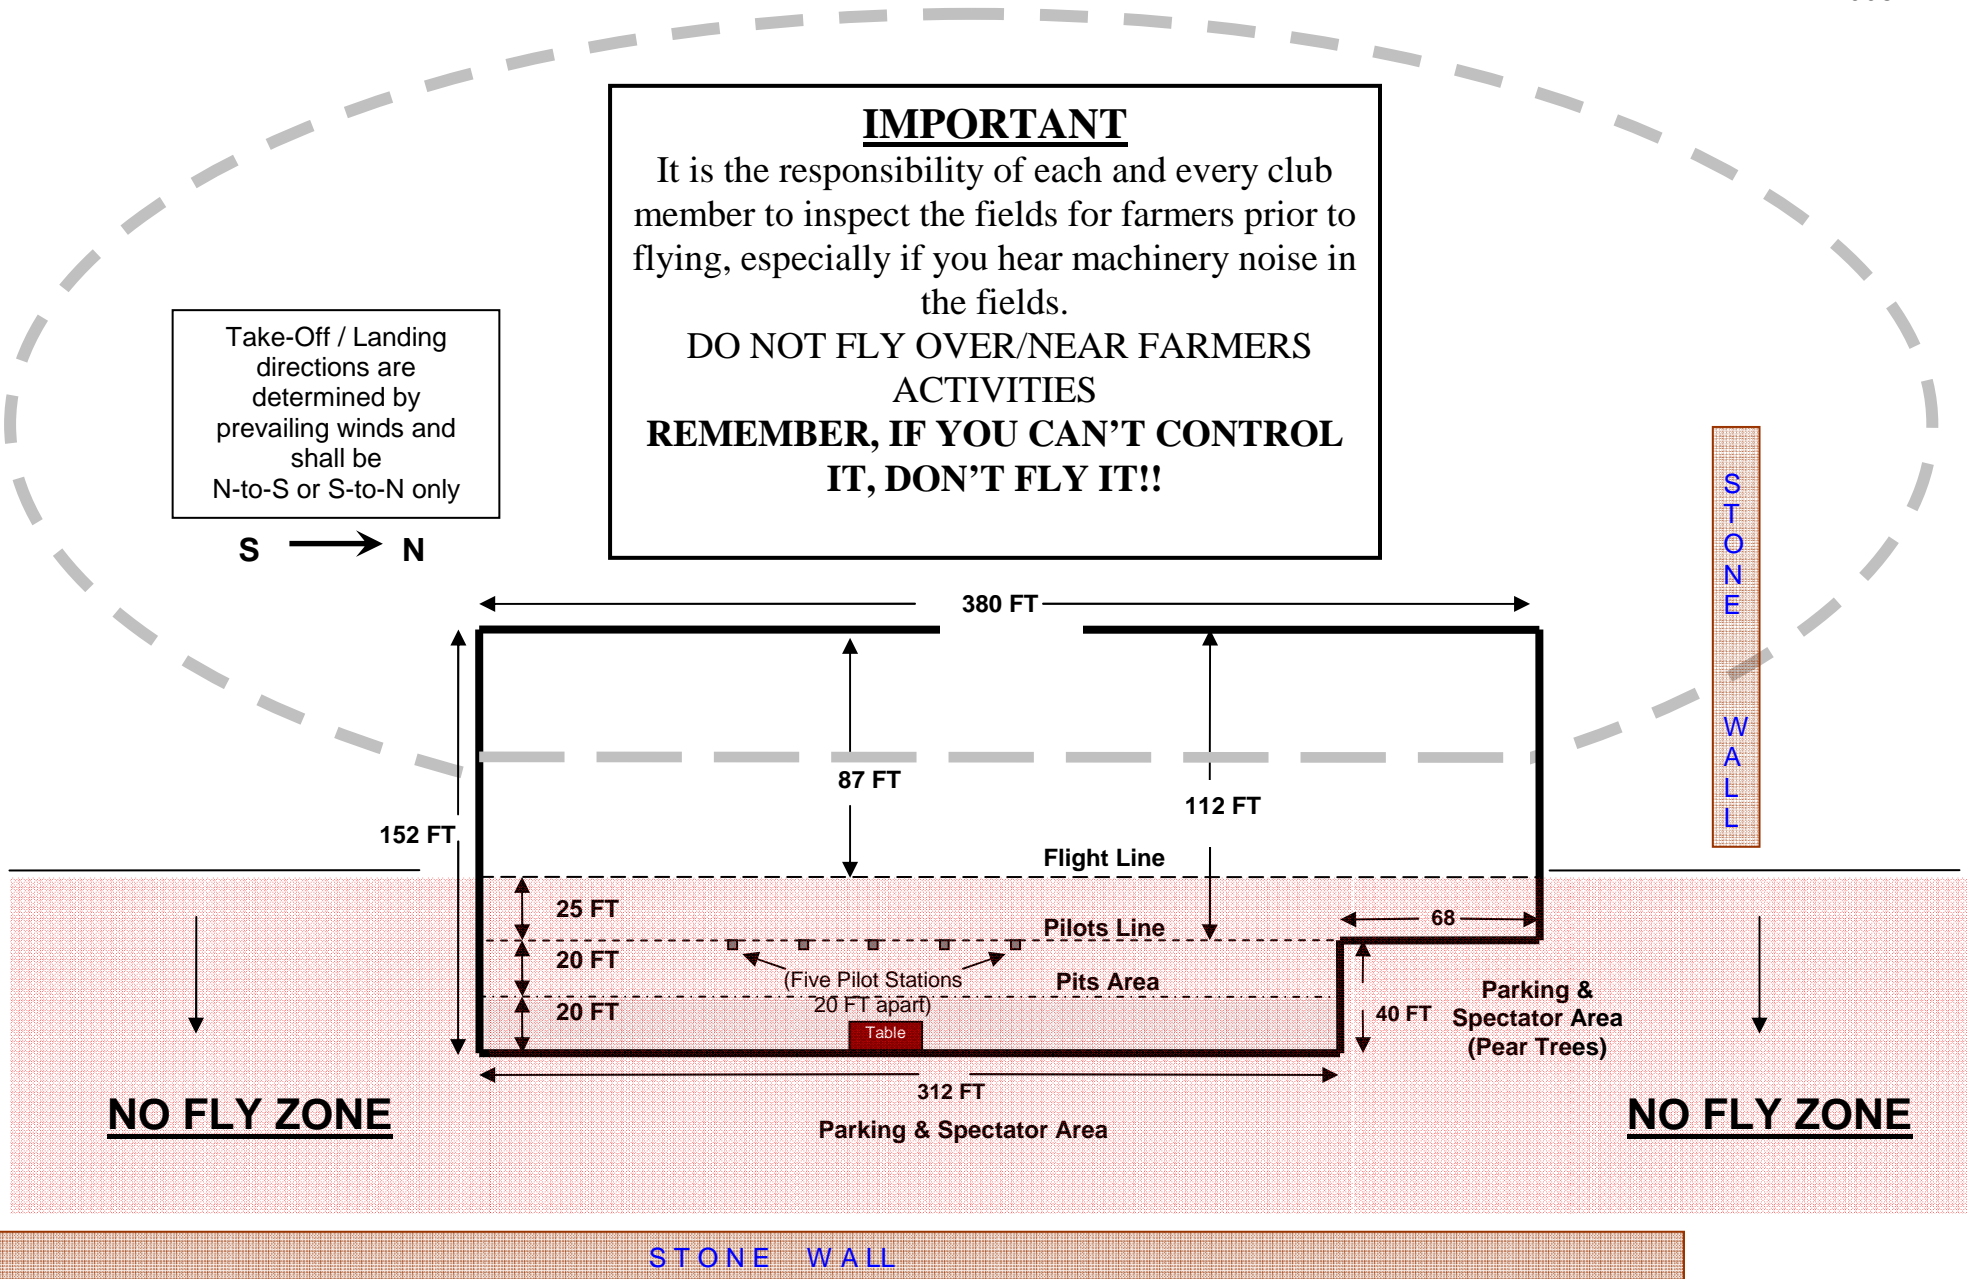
IMPORTANT

It is the responsibility of each and every club member to inspect the fields for farmers prior to flying, especially if you hear machinery noise in the fields.

DO NOT FLY OVER/NEAR FARMERS ACTIVITIES

REMEMBER, IF YOU CAN'T CONTROL IT, DON'T FLY IT!!

Take-Off / Landing directions are determined by prevailing winds and shall be N-to-S or S-to-N only

S N

STONE WALL

380 FT

87 FT

112 FT

152 FT

Flight Line

25 FT

Pilots Line

68

20 FT

(Five Pilot Stations 20 FT apart)

Pits Area

20 FT

Table

40 FT

Parking & Spectator Area (Pear Trees)

312 FT

Parking & Spectator Area

NO FLY ZONE

NO FLY ZONE

STONE WALL